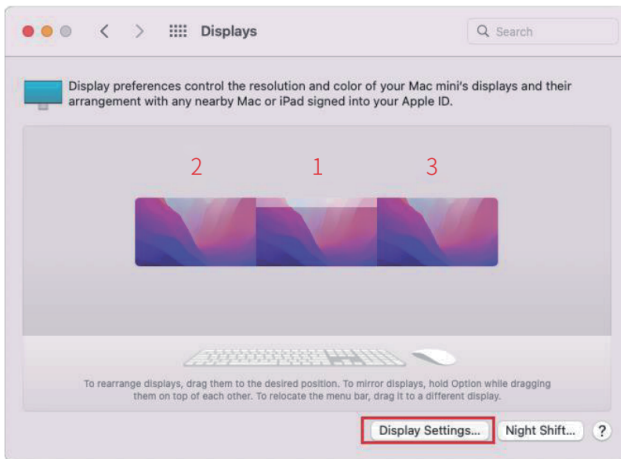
Displays

Search

Display preferences control the resolution and color of your Mac mini's displays and their arrangement with any nearby Mac or iPad signed into your Apple ID.

2 1 3

To rearrange displays, drag them to the desired position. To mirror displays, hold Option while dragging them on top of each other. To relocate the menu bar, drag it to a different display.

Display Settings... Night Shift... ?